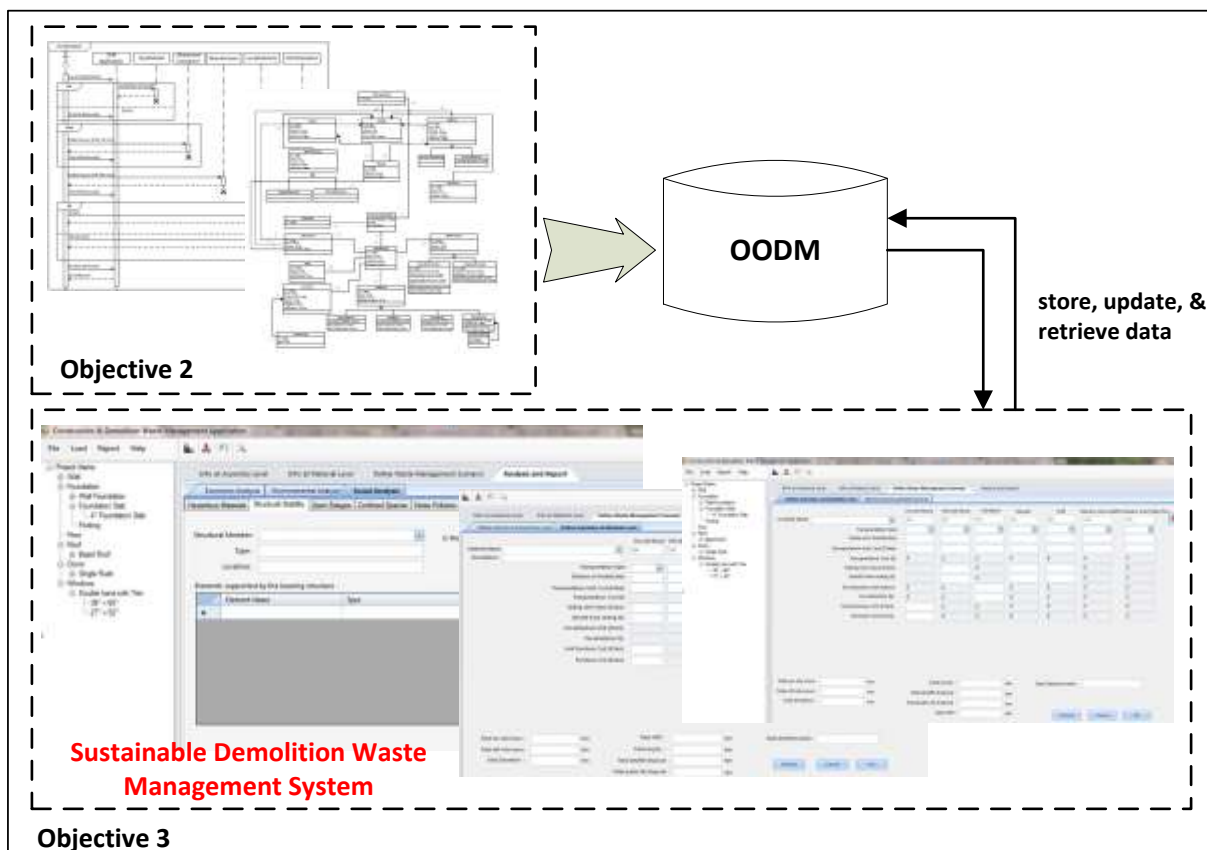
Objective 2

OODM

store, update, & retrieve data

Construction & Demolition Waste Management Application

File Load Report Help

Project Name
Site
Foundation
Pad Foundation
Foundation Slab
Finding
Floor
Roof
Board Roof
Doors
Single Rush
Windows
Double hand with Tree

EPs at Assembly Level
EPs at Material Level
Define Waste Management Scenario
Analysis and Report

Economic Analysis
Environmental Analysis
Social Analysis

Hazardous Materials
Structural Stability
Open Edges
Confined Spaces

Structural Member:
Type:
Location:

Elements supported by the loosing structure

Element Name
Type

Sustainable Demolition Waste Management System

Objective 3